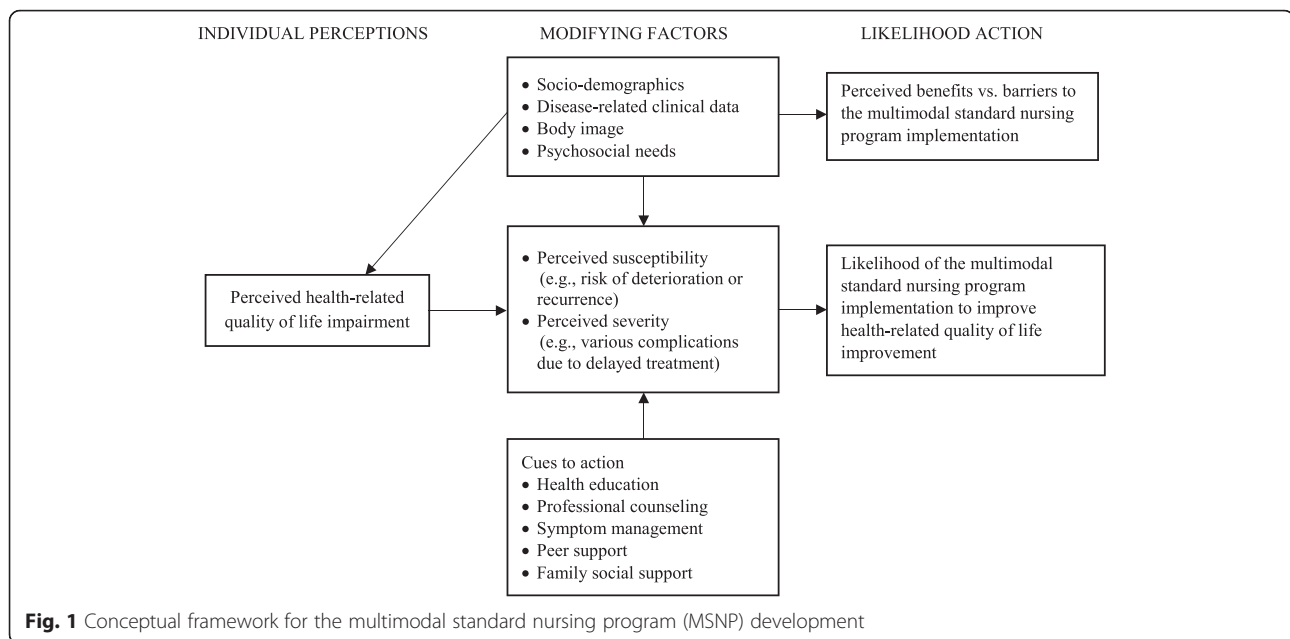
INDIVIDUAL PERCEPTIONS

MODIFYING FACTORS

LIKELIHOOD ACTION

• Socio-demographics
• Disease-related clinical data
• Body image
• Psychosocial needs

Perceived benefits vs. barriers to the multimodal standard nursing program implementation

Perceived health-related quality of life impairment

• Perceived susceptibility (e.g., risk of deterioration or recurrence)
• Perceived severity (e.g., various complications due to delayed treatment)

Likelihood of the multimodal standard nursing program implementation to improve health-related quality of life improvement

Cues to action
• Health education
• Professional counseling
• Symptom management
• Peer support
• Family social support

**Fig. 1** Conceptual framework for the multimodal standard nursing program (MSNP) development